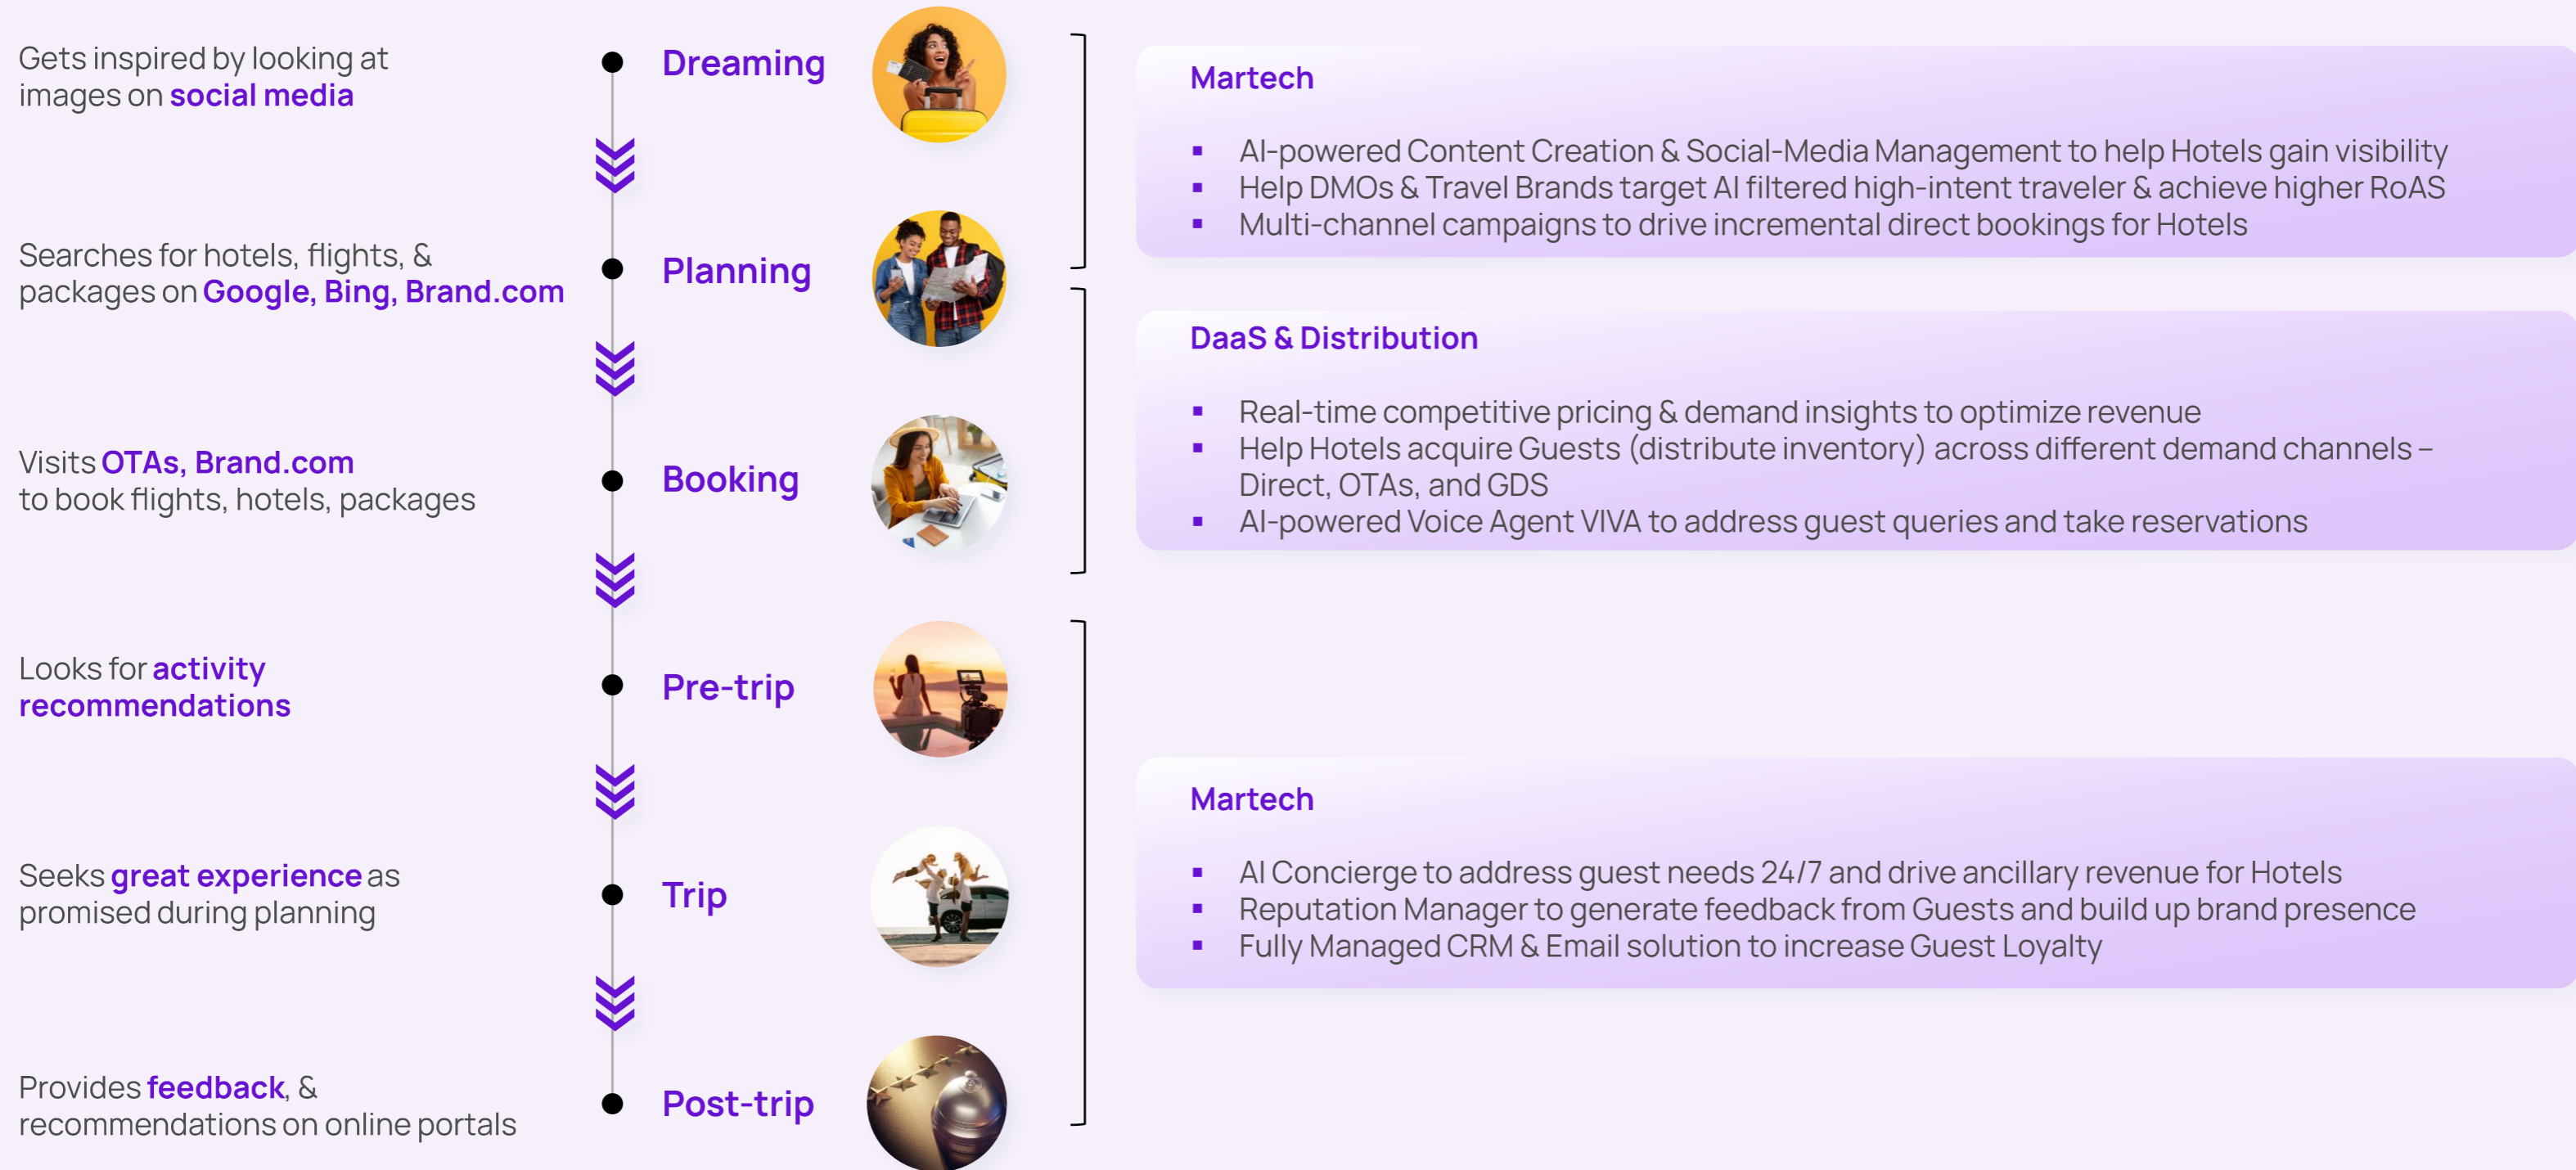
Gets inspired by looking at images on social media

Dreaming

Searches for hotels, flights, & packages on Google, Bing, Brand.com

Planning

Visits OTAs, Brand.com to book flights, hotels, packages

Booking

Looks for activity recommendations

Pre-trip

Seeks great experience as promised during planning

Trip

Provides feedback, & recommendations on online portals

Post-trip

Martech

- AI-powered Content Creation & Social-Media Management to help Hotels gain visibility
- Help DMOs & Travel Brands target AI filtered high-intent traveler & achieve higher RoAS
- Multi-channel campaigns to drive incremental direct bookings for Hotels

DaaS & Distribution

- Real-time competitive pricing & demand insights to optimize revenue
- Help Hotels acquire Guests (distribute inventory) across different demand channels – Direct, OTAs, and GDS
- AI-powered Voice Agent VIVA to address guest queries and take reservations

Martech

- AI Concierge to address guest needs 24/7 and drive ancillary revenue for Hotels
- Reputation Manager to generate feedback from Guests and build up brand presence
- Fully Managed CRM & Email solution to increase Guest Loyalty